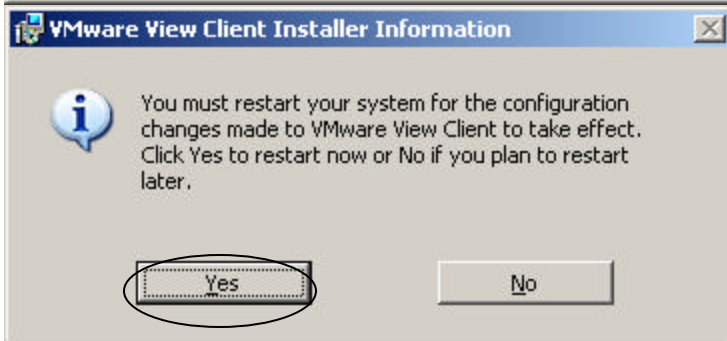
VMware View Client Installer Information

You must restart your system for the configuration changes made to VMware View Client to take effect. Click Yes to restart now or No if you plan to restart later.

Yes

No